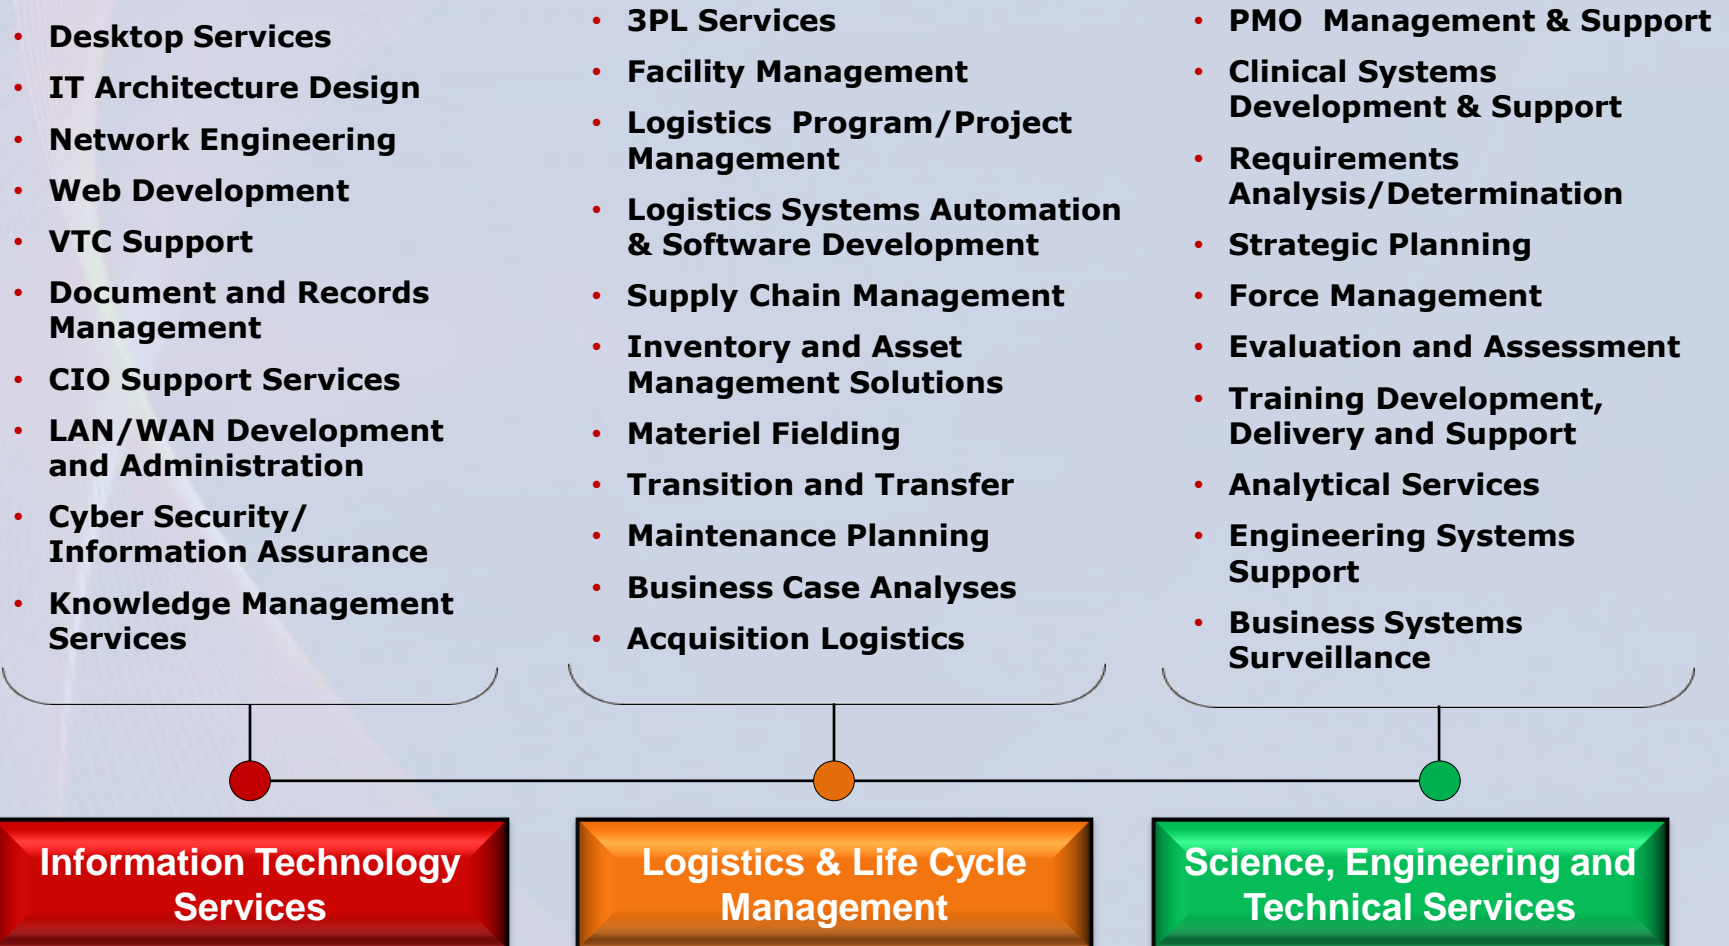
- Desktop Services
- IT Architecture Design
- Network Engineering
- Web Development
- VTC Support
- Document and Records Management
- CIO Support Services
- LAN/WAN Development and Administration
- Cyber Security/ Information Assurance
- Knowledge Management Services

- 3PL Services
- Facility Management
- Logistics Program/Project Management
- Logistics Systems Automation & Software Development
- Supply Chain Management
- Inventory and Asset Management Solutions
- Materiel Fielding
- Transition and Transfer
- Maintenance Planning
- Business Case Analyses
- Acquisition Logistics

- PMO Management & Support
- Clinical Systems Development & Support
- Requirements Analysis/Determination
- Strategic Planning
- Force Management
- Evaluation and Assessment
- Training Development, Delivery and Support
- Analytical Services
- Engineering Systems Support
- Business Systems Surveillance

Information Technology Services

Logistics & Life Cycle Management

Science, Engineering and Technical Services